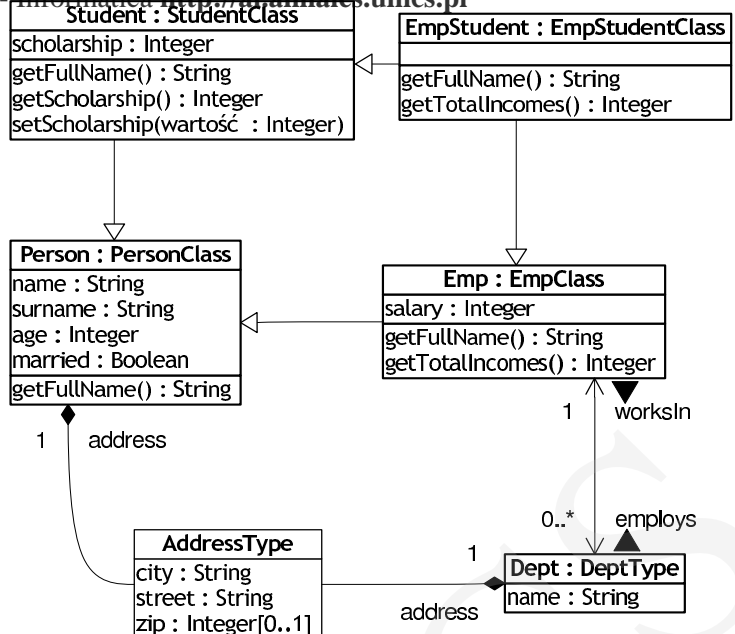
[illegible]

Student : StudentClass
scholarship : Integer
getFullName() : String
getScholarship() : Integer
setScholarship(wartość : Integer)

EmpStudent : EmpStudentClass
getFullName() : String
getTotalIncomes() : Integer

Person : PersonClass
name : String
surname : String
age : Integer
married : Boolean
getFullName() : String

Emp : EmpClass
salary : Integer
getFullName() : String
getTotalIncomes() : Integer

1 address

1 worksIn

0..* employs

AddressType
city : String
street : String
zip : Integer[0..1]

1

address

Dept : DeptType
name : String